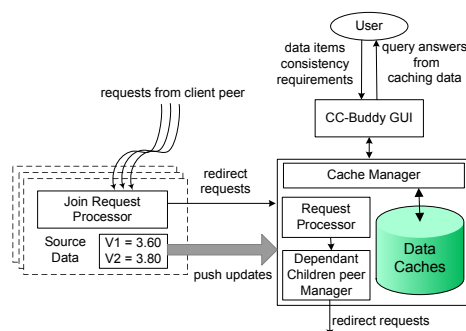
User

data items consistency requirements

query answers from caching data

requests from client peer

CC-Buddy GUI

redirect requests

Cache Manager

Join Request Processor

Request Processor

Source Data

V1 = 3.60
V2 = 3.80

Data Caches

push updates

Dependant Children peer Manager

redirect requests